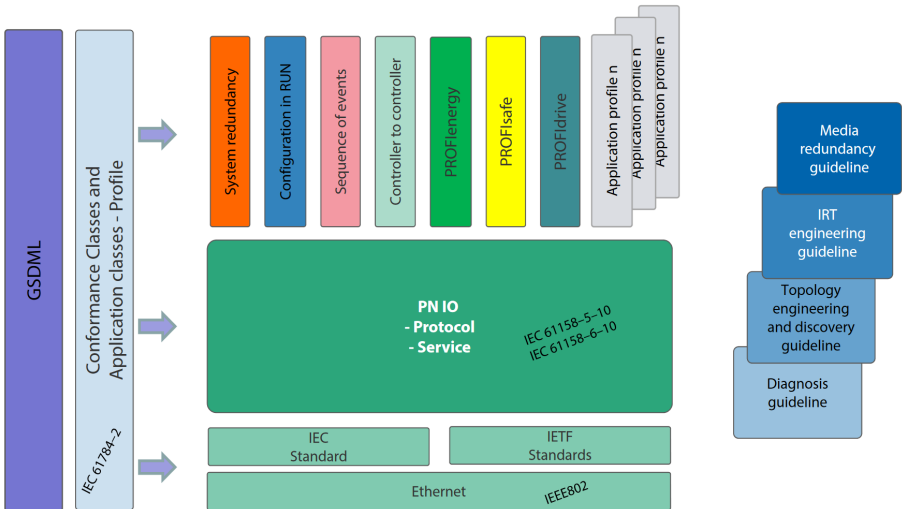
GSDML

Conformance Classes and Application classes - Profile

IEC 61784-2

System redundancy

Configuration in RUN

Sequence of events

Controller to controller

PROFIenergy

PROFIsafe

PROFIdrive

Application profile n

Application profile n

Application profile n

PN IO
- Protocol
- Service

IEC 61158-5-10
IEC 61158-6-10

IEC
Standard

IETF
Standards

Ethernet

IEEE802

Media redundancy guideline

IRT engineering guideline

Topology engineering and discovery guideline

Diagnosis guideline